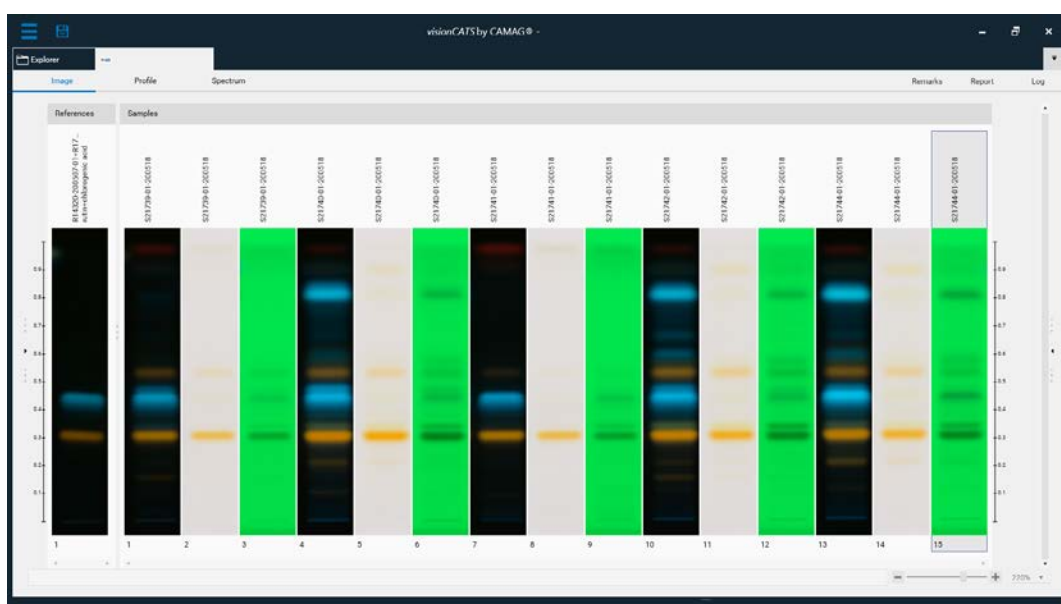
visionCATS by CAMAG® -

Explorer

Image

Profile

Spectrum

Remarks

Report

Log

References

Samples

R14320-200507-01 - R17 ... rutin+chlorogenic acid

S21739-01-200518

S21739-01-200518

S21739-01-200518

S21740-01-200518

S21740-01-200518

S21740-01-200518

S21741-01-200518

S21741-01-200518

S21741-01-200518

S21742-01-200518

S21742-01-200518

S21742-01-200518

S21744-01-200518

S21744-01-200518

S21744-01-200518

0.9
0.8
0.7
0.6
0.5
0.4
0.3
0.2
0.1

1

1 2 3 4 5 6 7 8 9 10 11 12 13 14 15

0.9
0.8
0.7
0.6
0.5
0.4
0.3
0.2
0.1

220%